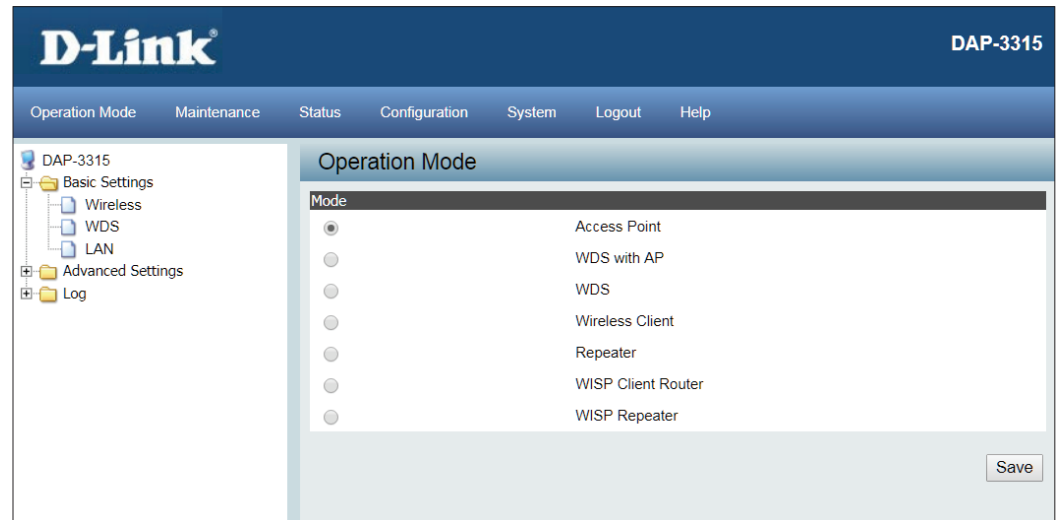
D-Link®

DAP-3315

Operation Mode Maintenance Status Configuration System Logout Help

DAP-3315
Basic Settings
Wireless
WDS
LAN
Advanced Settings
Log

Operation Mode

Mode

Access Point
WDS with AP
WDS
Wireless Client
Repeater
WISP Client Router
WISP Repeater

Save